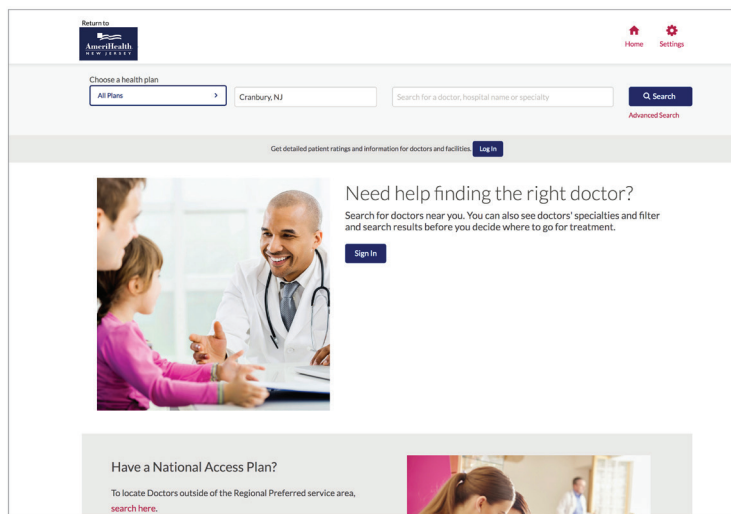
Return to
AmeriHealth
NEW JERSEY

Home Settings

Choose a health plan
All Plans >
Cranbury, NJ
Search for a doctor, hospital name or specialty
Search
Advanced Search

Get detailed patient ratings and information for doctors and facilities. Log In

Need help finding the right doctor?

Search for doctors near you. You can also see doctors' specialties and filter and search results before you decide where to go for treatment.

Sign In

Have a National Access Plan?

To locate Doctors outside of the Regional Preferred service area, search here.